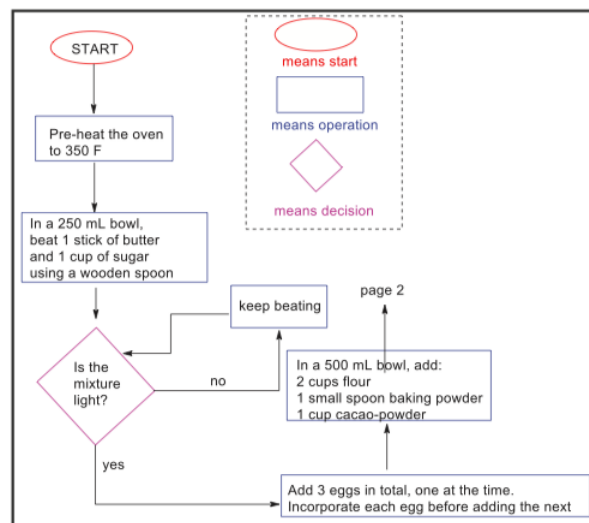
START

means start

means operation

means decision

Pre-heat the oven to 350 F

In a 250 mL bowl, beat 1 stick of butter and 1 cup of sugar using a wooden spoon

keep beating

page 2

Is the mixture light?

no

In a 500 mL bowl, add:
2 cups flour
1 small spoon baking powder
1 cup cacao-powder

yes

Add 3 eggs in total, one at the time.
Incorporate each egg before adding the next